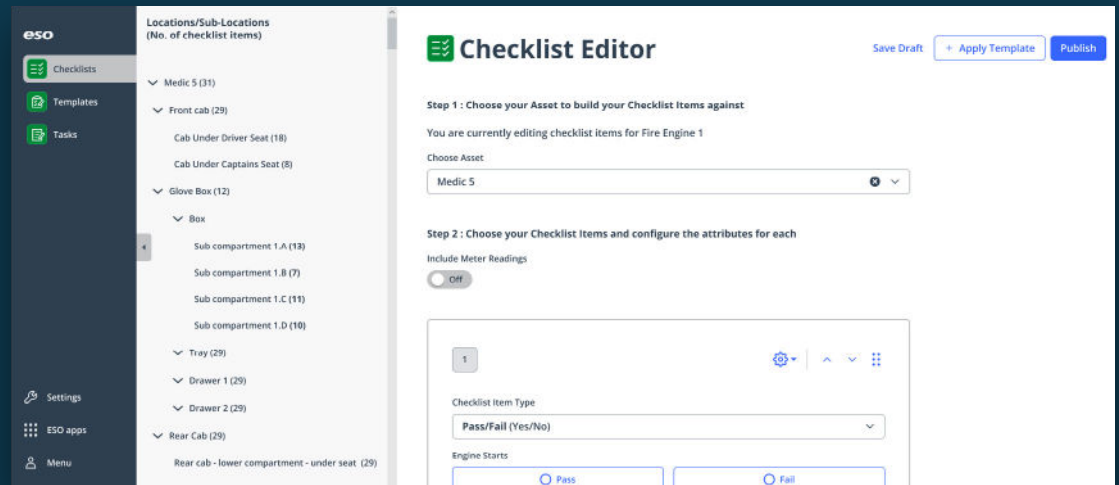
eso

Checklists

Templates

Tasks

Settings

ESO apps

Menu

Locations/Sub-Locations
(No. of checklist items)

Medic 5 (31)

Front cab (29)

Cab Under Driver Seat (18)

Cab Under Captains Seat (8)

Glove Box (12)

Box

Sub compartment 1.A (13)

Sub compartment 1.B (7)

Sub compartment 1.C (11)

Sub compartment 1.D (10)

Tray (29)

Drawer 1 (29)

Drawer 2 (29)

Rear Cab (29)

Rear cab - lower compartment - under seat (29)

Checklist Editor

Save Draft

+ Apply Template

Publish

Step 1 : Choose your Asset to build your Checklist Items against

You are currently editing checklist items for Fire Engine 1

Choose Asset

Medic 5

Step 2 : Choose your Checklist Items and configure the attributes for each

Include Meter Readings

Off

1

Checklist Item Type

Pass/Fail (Yes/No)

Engine Starts

Pass

Fail